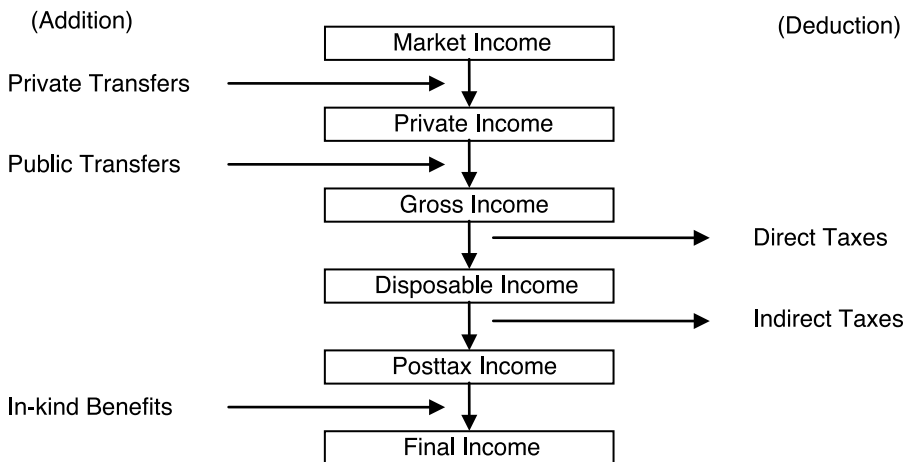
(Addition)

Market Income

(Deduction)

Private Transfers

Private Income

Public Transfers

Gross Income

Direct Taxes

Disposable Income

Indirect Taxes

Posttax Income

In-kind Benefits

Final Income